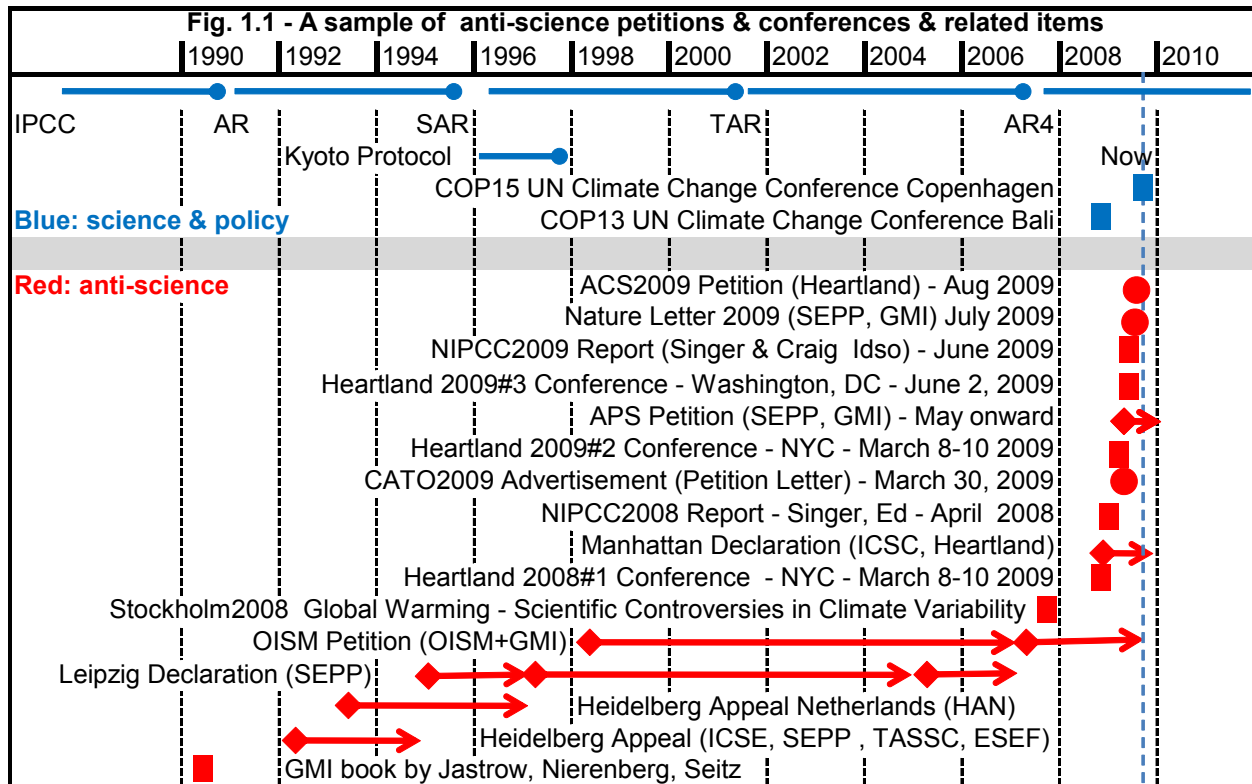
Fig. 1.1 - A sample of anti-science petitions & conferences & related items

1990 1992 1994 1996 1998 2000 2002 2004 2006 2008 2010

IPCC AR SAR TAR AR4

Kyoto Protocol

Now

COP15 UN Climate Change Conference Copenhagen

Blue: science & policy

COP13 UN Climate Change Conference Bali

Red: anti-science

ACS2009 Petition (Heartland) - Aug 2009

Nature Letter 2009 (SEPP, GMI) July 2009

NIPCC2009 Report (Singer & Craig Idso) - June 2009

Heartland 2009#3 Conference - Washington, DC - June 2, 2009

APS Petition (SEPP, GMI) - May onward

Heartland 2009#2 Conference - NYC - March 8-10 2009

CATO2009 Advertisement (Petition Letter) - March 30, 2009

NIPCC2008 Report - Singer, Ed - April 2008

Manhattan Declaration (ICSC, Heartland)

Heartland 2008#1 Conference - NYC - March 8-10 2009

Stockholm2008 Global Warming - Scientific Controversies in Climate Variability

OISM Petition (OISM+GMI)

Leipzig Declaration (SEPP)

Heidelberg Appeal Netherlands (HAN)

Heidelberg Appeal (ICSE, SEPP , TASSC, ESEF)

GMI book by Jastrow, Nierenberg, Seitz